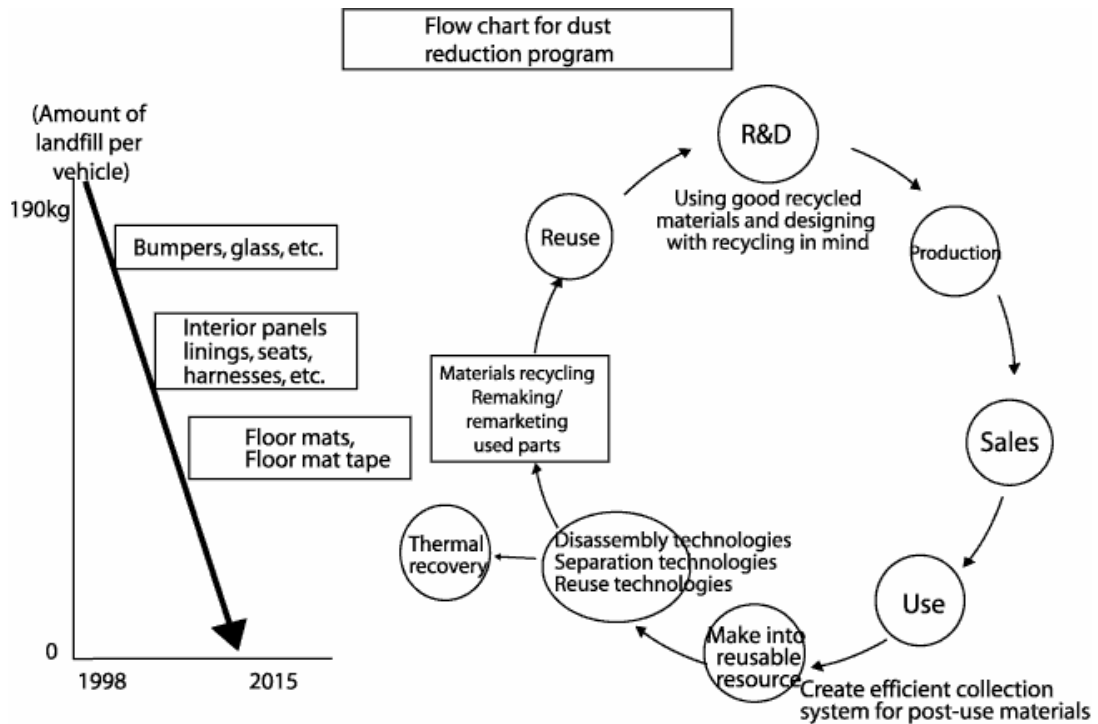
Flow chart for dust reduction program

(Amount of landfill per vehicle)

190kg

Bumpers, glass, etc.

Interior panels linings, seats, harnesses, etc.

Floor mats, Floor mat tape

0

1998

2015

R&D

Using good recycled materials and designing with recycling in mind

Production

Sales

Use

Create efficient collection system for post-use materials

Make into reusable resource

Disassembly technologies Separation technologies Reuse technologies

Thermal recovery

Materials recycling Remaking/ remarketing used parts

Reuse